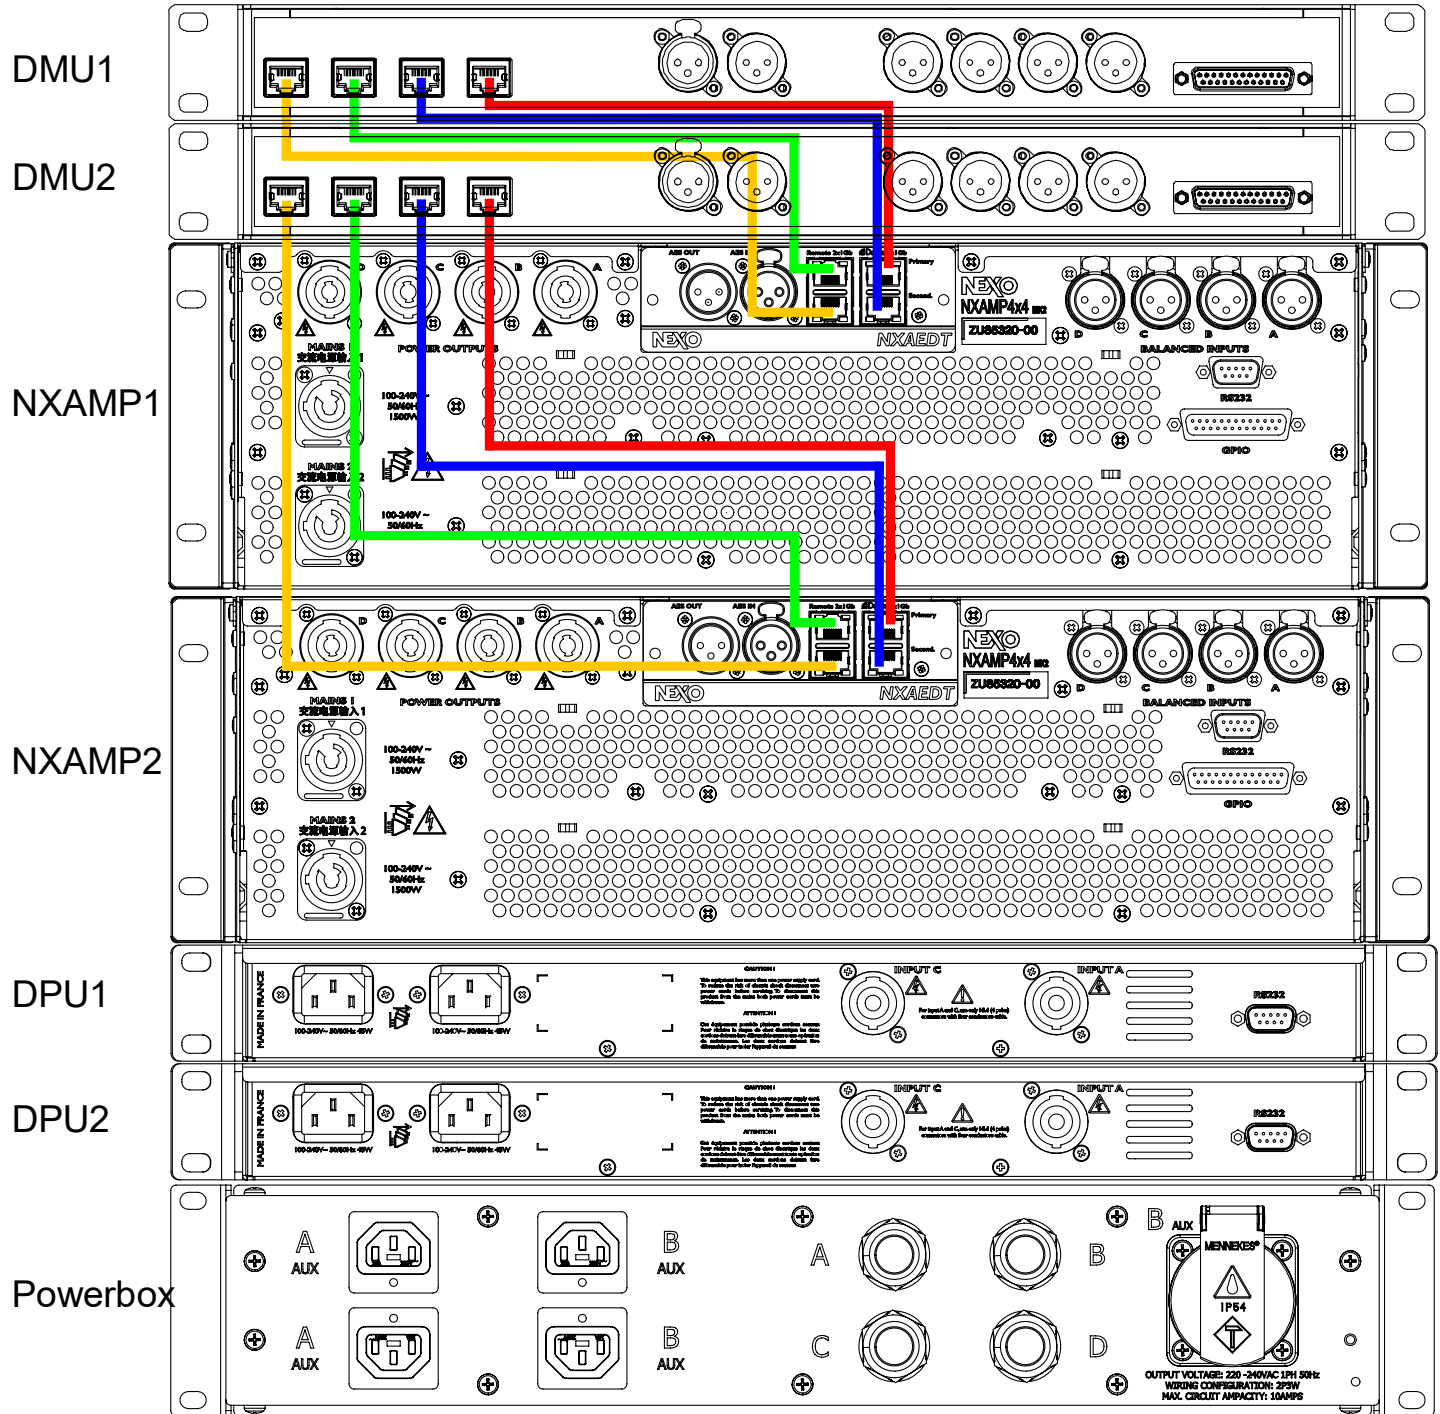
DMU1

DMU2

NXAMP1

D C B A

POWER OUTPUTS

MAINS 1
交流电源输入 1

100-240V ~ 50/60Hz 1500W

MAINS 2
交流电源输入 2

100-240V ~ 50/60Hz

AES OUT AES IN

Remote 2x1Gb

Primary

Second.

NEXO NXAEDT

NEXO
NXAMP4x4 MK2
ZU86320-00

D C B A

BALANCED INPUTS

RS232

GPIO

NXAMP2

D C B A

POWER OUTPUTS

MAINS 1
交流电源输入 1

100-240V ~ 50/60Hz 1500W

MAINS 2
交流电源输入 2

100-240V ~ 50/60Hz 1500W

AES OUT AES IN

Remote 2x1Gb

Primary

Second.

NEXO NXAEDT

NEXO
NXAMP4x4 MK2
ZU86320-00

D C B A

BALANCED INPUTS

RS232

GPIO

DPU1

MADE IN FRANCE

100-240V~ 50/60Hz 45W

100-240V~ 50/60Hz 45W

CAUTION !

ATTENTION !

INPUT C

INPUT A

RS232

DPU2

MADE IN FRANCE

100-240V~ 50/60Hz 45W

100-240V~ 50/60Hz 45W

CAUTION !

ATTENTION !

INPUT C

INPUT A

RS232

Powerbox

A AUX

B AUX

A AUX

B AUX

A B

C D

B AUX

MENNEKES

IP54

OUTPUT VOLTAGE: 220-240VAC 1PH 50Hz
WIRING CONFIGURATION: 2P3W
MAX. CIRCUIT AMPACITY: 10AMPS